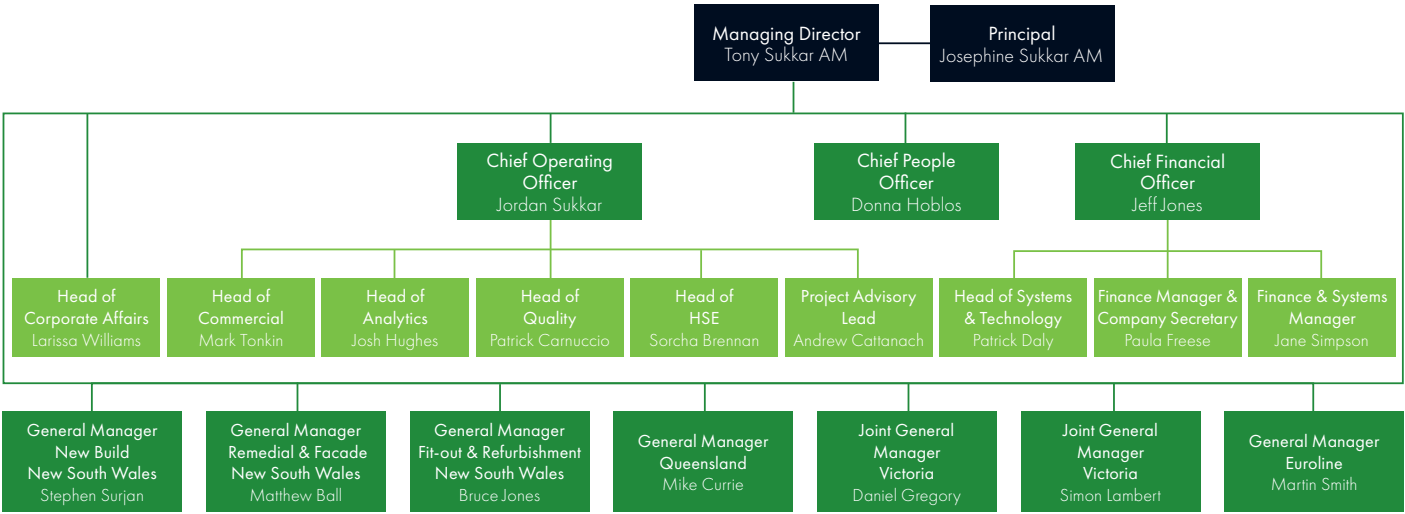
Managing Director
Tony Sukkar AM

Principal
Josephine Sukkar AM

Chief Operating Officer
Jordan Sukkar

Chief People Officer
Donna Hoblos

Chief Financial Officer
Jeff Jones

Head of Corporate Affairs
Larissa Williams

Head of Commercial
Mark Tonkin

Head of Analytics
Josh Hughes

Head of Quality
Patrick Carnuccio

Head of HSE
Sorcha Brennan

Project Advisory Lead
Andrew Cattanach

Head of Systems & Technology
Patrick Daly

Finance Manager & Company Secretary
Paula Freese

Finance & Systems Manager
Jane Simpson

General Manager New Build New South Wales
Stephen Surjan

General Manager Remedial & Facade New South Wales
Matthew Ball

General Manager Fit-out & Refurbishment New South Wales
Bruce Jones

General Manager Queensland
Mike Currie

Joint General Manager Victoria
Daniel Gregory

Joint General Manager Victoria
Simon Lambert

General Manager Euroline
Martin Smith